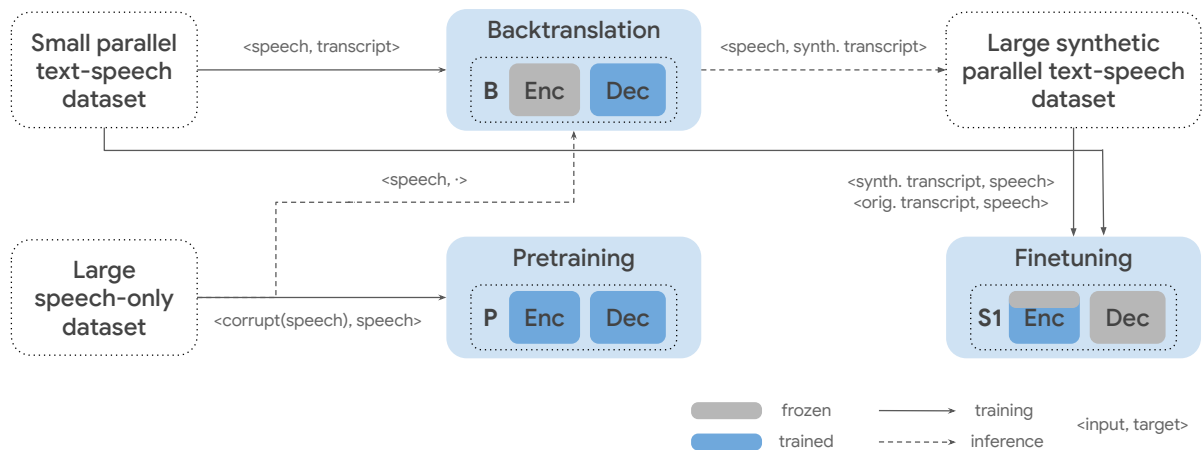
Small parallel text-speech dataset

<speech, transcript>

Backtranslation

B Enc Dec

<speech, synth. transcript>

Large synthetic parallel text-speech dataset

<speech, ·>

<synth. transcript, speech>
<orig. transcript, speech>

Large speech-only dataset

Pretraining

P Enc Dec

<corrupt(speech), speech>

Finetuning

S1 Enc Dec

frozen

trained

training

inference

<input, target>